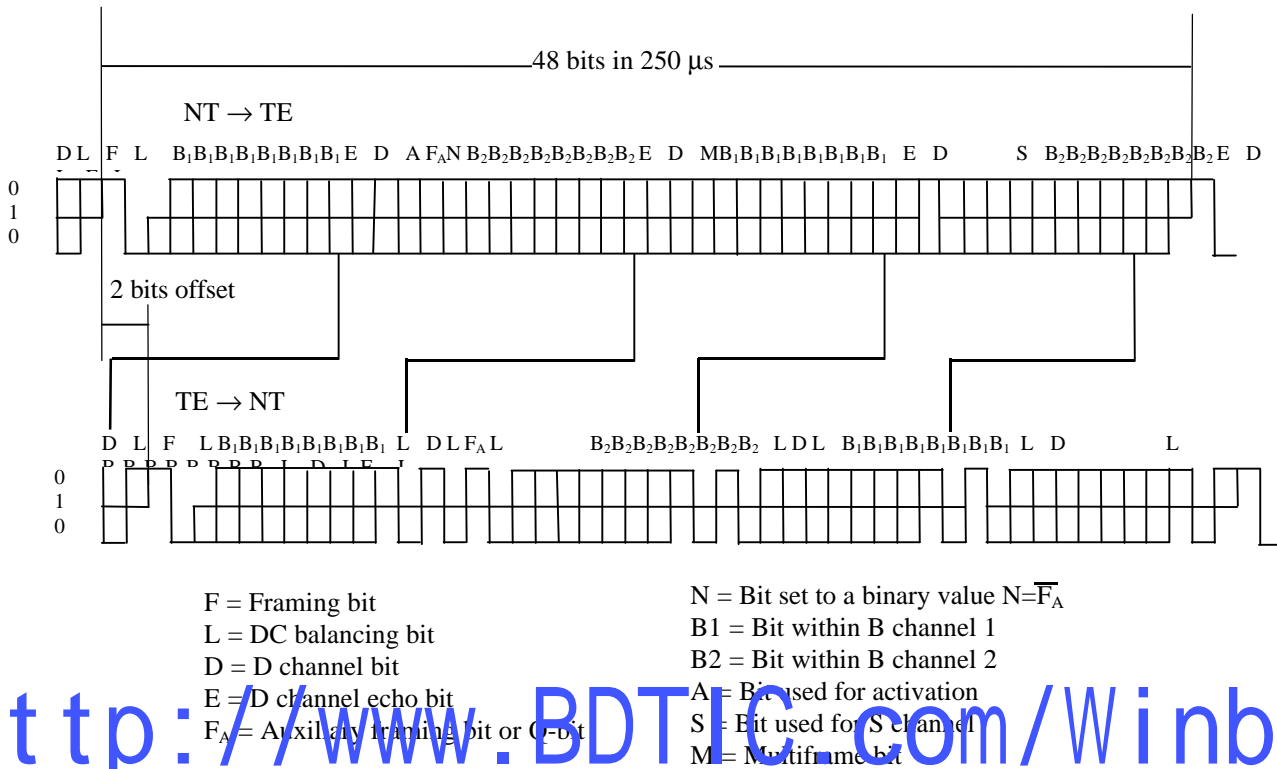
48 bits in 250 µs

NT → TE

D L F L $B_1B_1B_1B_1B_1B_1B_1B_1$ E D A $F_A$N $B_2B_2B_2B_2B_2B_2B_2B_2$ E D M$B_1B_1B_1B_1B_1B_1B_1B_1$ E D S $B_2B_2B_2B_2B_2B_2B_2B_2$ E D

0
1
0

2 bits offset

TE → NT

D L F L $B_1B_1B_1B_1B_1B_1B_1B_1$ L D L $F_A$ L $B_2B_2B_2B_2B_2B_2B_2B_2$ L D L $B_1B_1B_1B_1B_1B_1B_1B_1$ L D L

0
1
0

F = Framing bit
L = DC balancing bit
D = D channel bit
E = D channel echo bit
$F_A$ = Auxiliary framing bit or Q-bit

N = Bit set to a binary value N=$\overline{F_A}$
B1 = Bit within B channel 1
B2 = Bit within B channel 2
A = Bit used for activation
S = Bit used for S channel
M = Multiframe bit

ttp://www.BDTIC.com/Winb